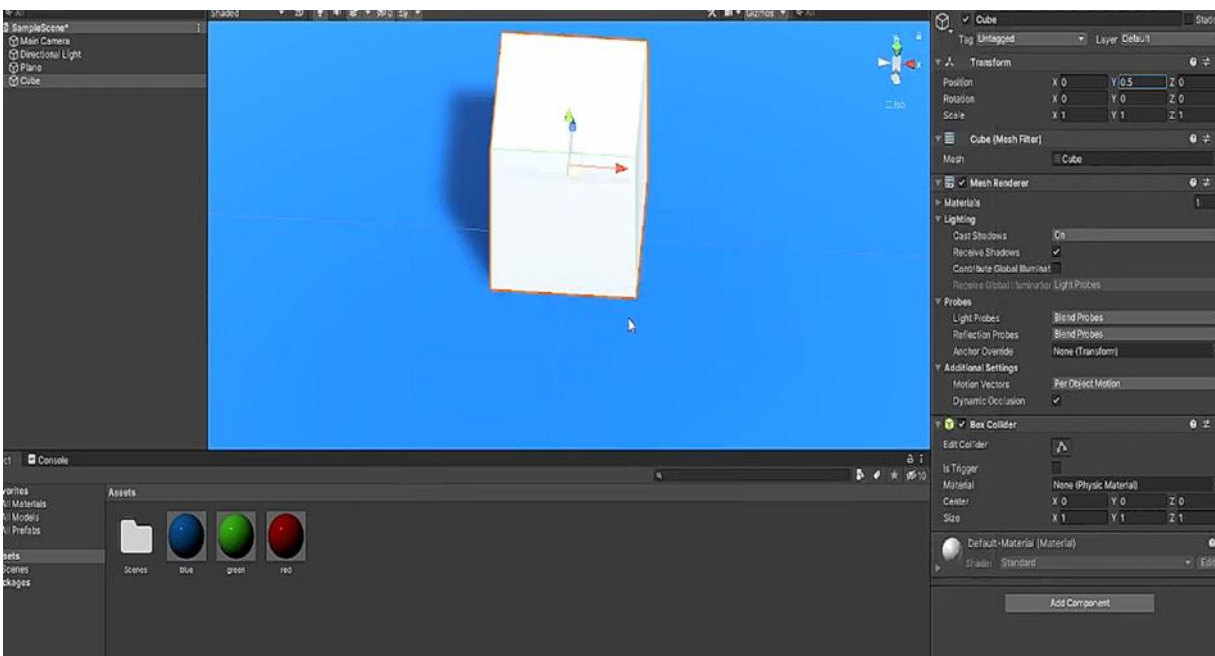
SampleScene*
Main Camera
Directional Light
Plane
Cube

Shaded 2D

Gizmos

Iso

Cube
Static
Tag Untagged
Layer Default

Transform
Position X 0 Y 0.5 Z 0
Rotation X 0 Y 0 Z 0
Scale X 1 Y 1 Z 1

Cube (Mesh Filter)
Mesh Cube

Mesh Renderer
Materials 1
Lighting
Cast Shadows On
Receive Shadows ✓
Contribute Global Illuminat
Receive Global Illuminatio Light Probes
Probes
Light Probes Blend Probes
Reflection Probes Blend Probes
Anchor Override None (Transform)
Additional Settings
Motion Vectors Per Object Motion
Dynamic Occlusion ✓

Box Collider
Edit Collider
Is Trigger
Material None (Physic Material)
Center X 0 Y 0 Z 0
Size X 1 Y 1 Z 1

Default-Material (Material)
Shader Standard
Edit

Add Component

ct Console

vorites
All Materials
All Models
All Prefabs

sets
Scenes
ckages

Assets
Scenes blue green red

10